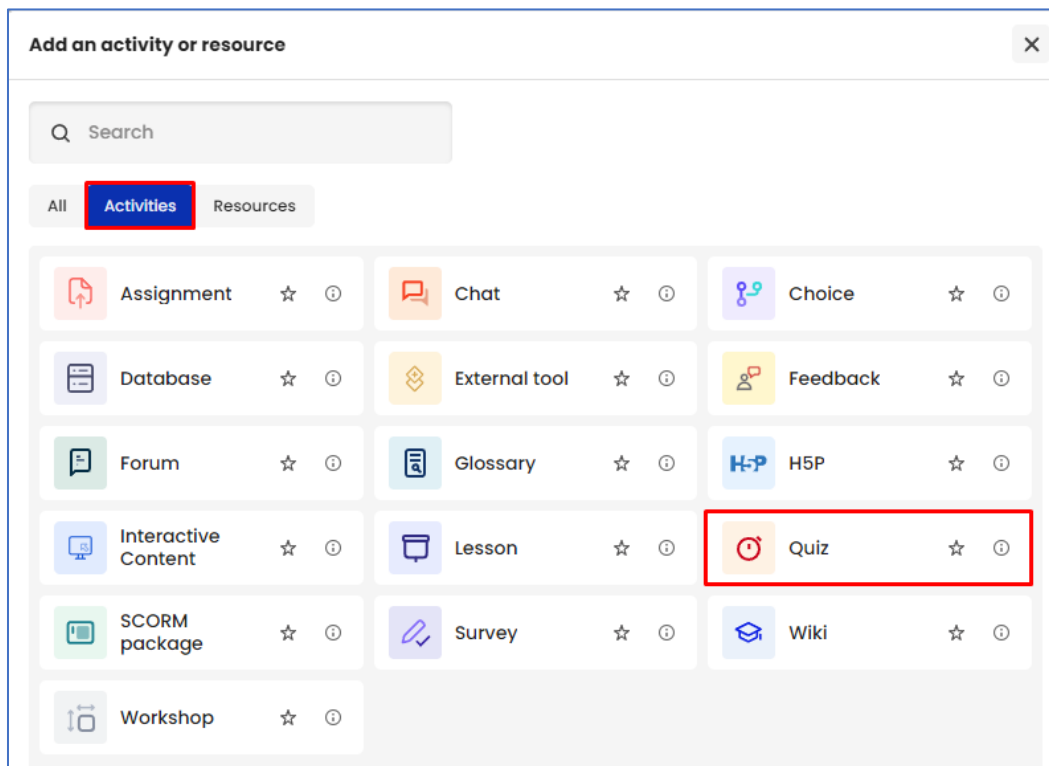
Add an activity or resource

Search

All
Activities
Resources

Assignment
Chat
Choice
Database
External tool
Feedback
Forum
Glossary
H5P
H5P
Interactive Content
Lesson
Quiz
SCORM package
Survey
Wiki
Workshop